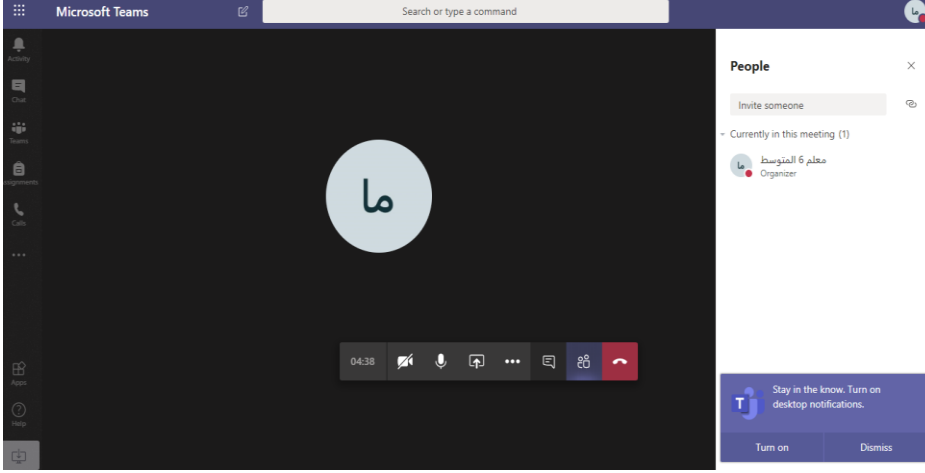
Microsoft Teams

Search or type a command

ما

Activity

Chat

Teams

Assignments

Calls

...

Apps

Help

ما

04:38

People

Invite someone

Currently in this meeting (1)

ما

معلم 6 المتوسط

Organizer

Stay in the know. Turn on desktop notifications.

Turn on

Dismiss